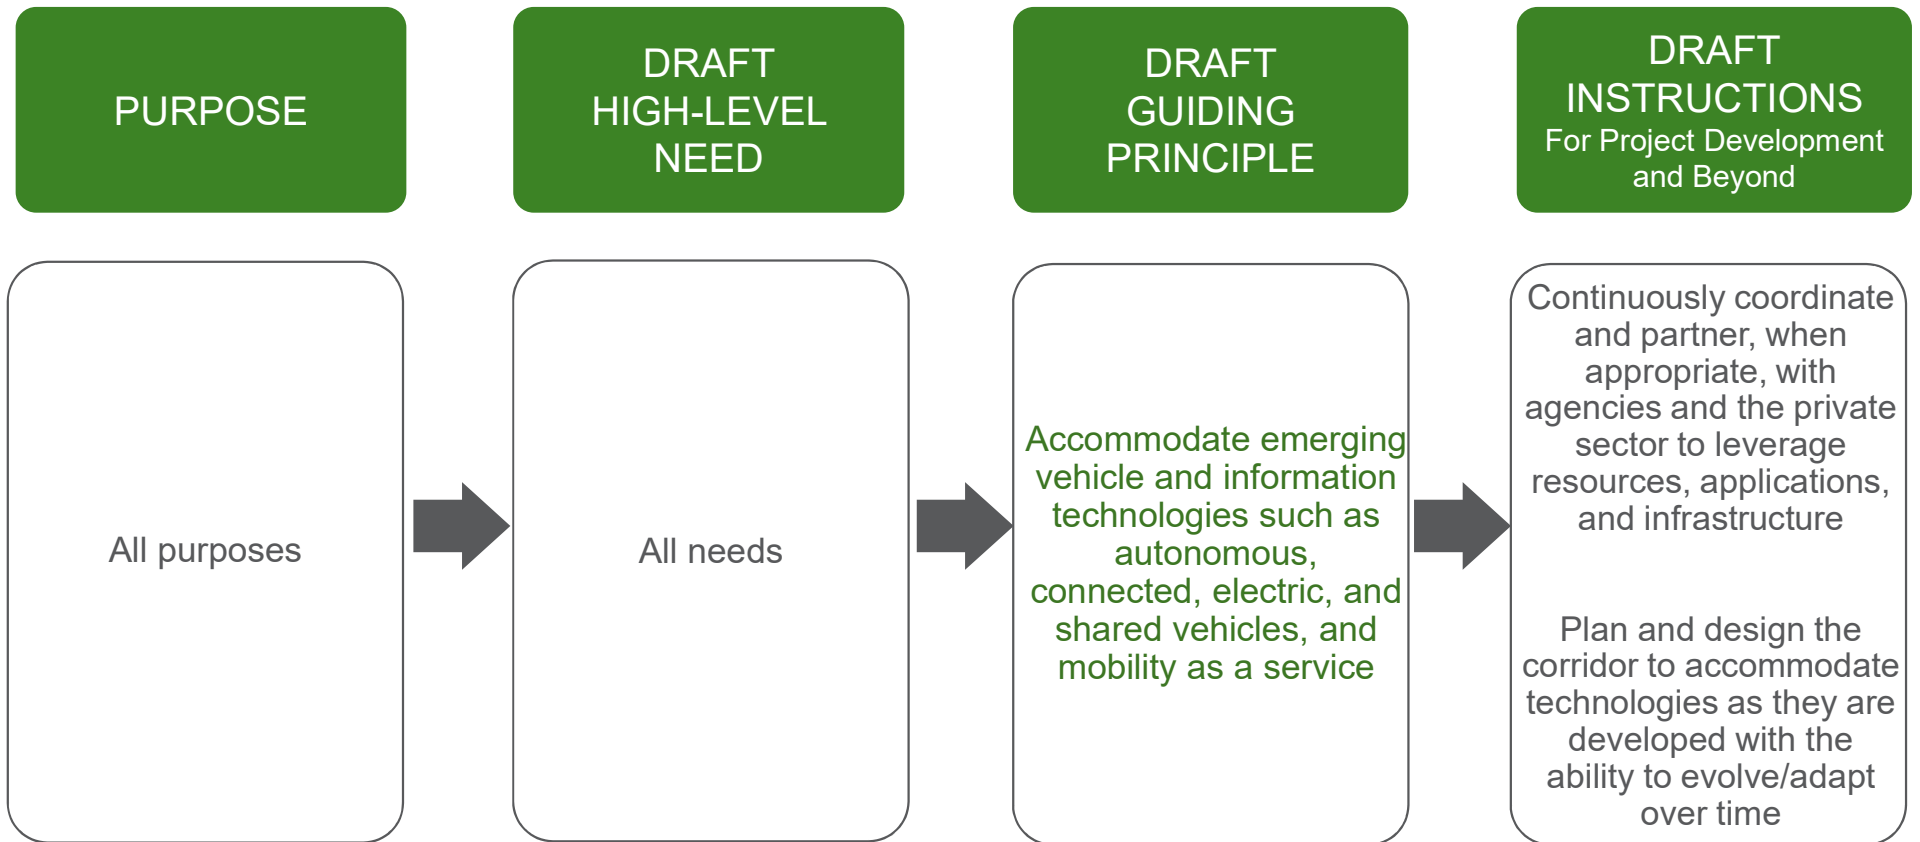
PURPOSE

DRAFT HIGH-LEVEL NEED

DRAFT GUIDING PRINCIPLE

DRAFT INSTRUCTIONS
For Project Development and Beyond

All purposes

All needs

Accommodate emerging vehicle and information technologies such as autonomous, connected, electric, and shared vehicles, and mobility as a service

Continuously coordinate and partner, when appropriate, with agencies and the private sector to leverage resources, applications, and infrastructure

Plan and design the corridor to accommodate technologies as they are developed with the ability to evolve/adapt over time